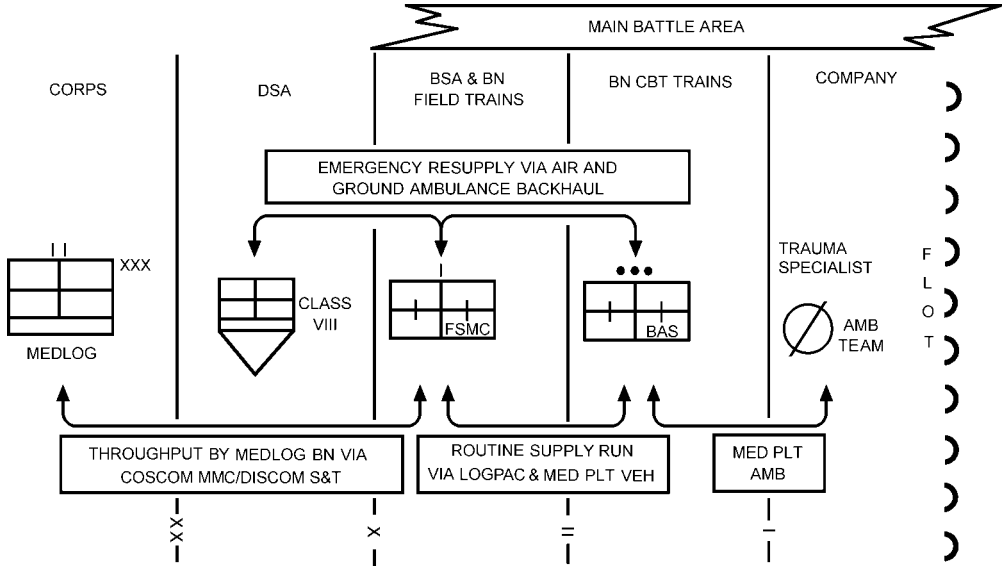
MAIN BATTLE AREA

CORPS

DSA

BSA & BN FIELD TRAINS

BN CBT TRAINS

COMPANY

EMERGENCY RESUPPLY VIA AIR AND GROUND AMBULANCE BACKHAUL

II

XXX

MEDLOG

CLASS VIII

I

FSMC

•••

BAS

TRAUMA SPECIALIST

AMB TEAM

F
L
O
T

THROUGHPUT BY MEDLOG BN VIA COSCOM MMC/DISCOM S&T

ROUTINE SUPPLY RUN VIA LOGPAC & MED PLT VEH

MED PLT AMB

XX

X

II

I